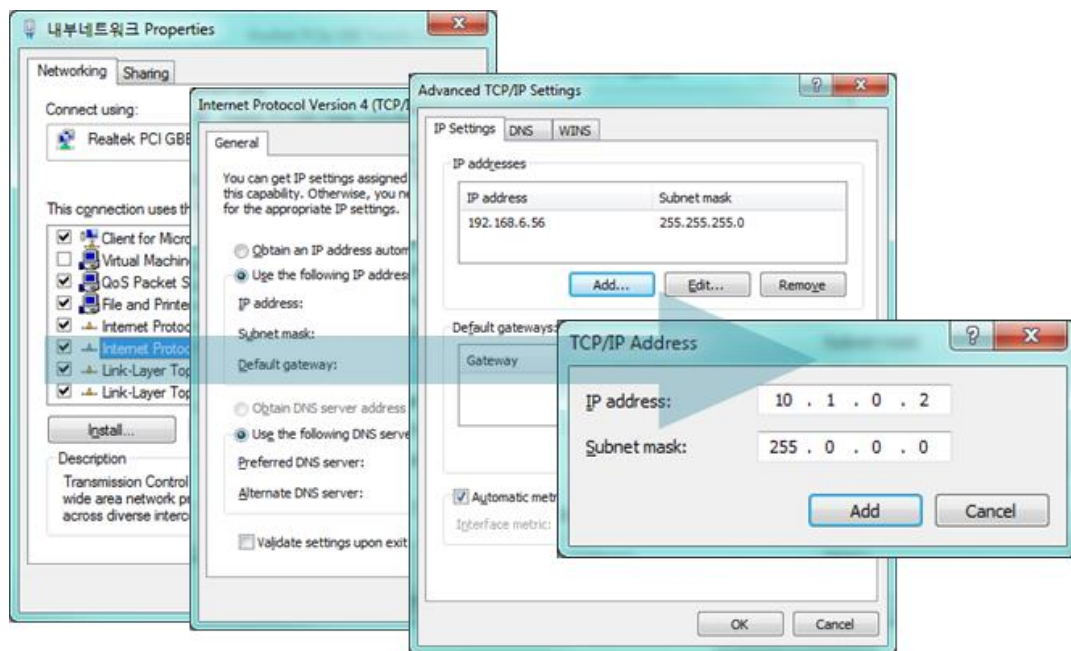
내부네트워크 Properties

Networking | Sharing

Connect using:

Realtek PCI GBE

This connection uses th

Client for Micro
Virtual Machin
QoS Packet S
File and Printe
Internet Protoc
Internet Protoc
Link-Layer Top
Link-Layer Top

Install...

Description

Transmission Control
wide area network pr
across diverse interc

Internet Protocol Version 4 (TCP/I

General

You can get IP settings assigned
this capability. Otherwise, you ne
for the appropriate IP settings.

Obtain an IP address autom
Use the following IP addres

IP address:

Subnet mask:

Default gateway:

Obtain DNS server address
Use the following DNS serve

Preferred DNS server:

Alternate DNS server:

Validate settings upon exit

Advanced TCP/IP Settings

IP Settings | DNS | WINS

IP addresses

| IP address | Subnet mask |
|---|---|
| 192.168.6.56 | 255.255.255.0 |

Add... | Edit... | Remove

Default gateways:

Gateway

Automatic metr

Interface metric:

OK | Cancel

TCP/IP Address

IP address: 10 . 1 . 0 . 2

Subnet mask: 255 . 0 . 0 . 0

Add | Cancel